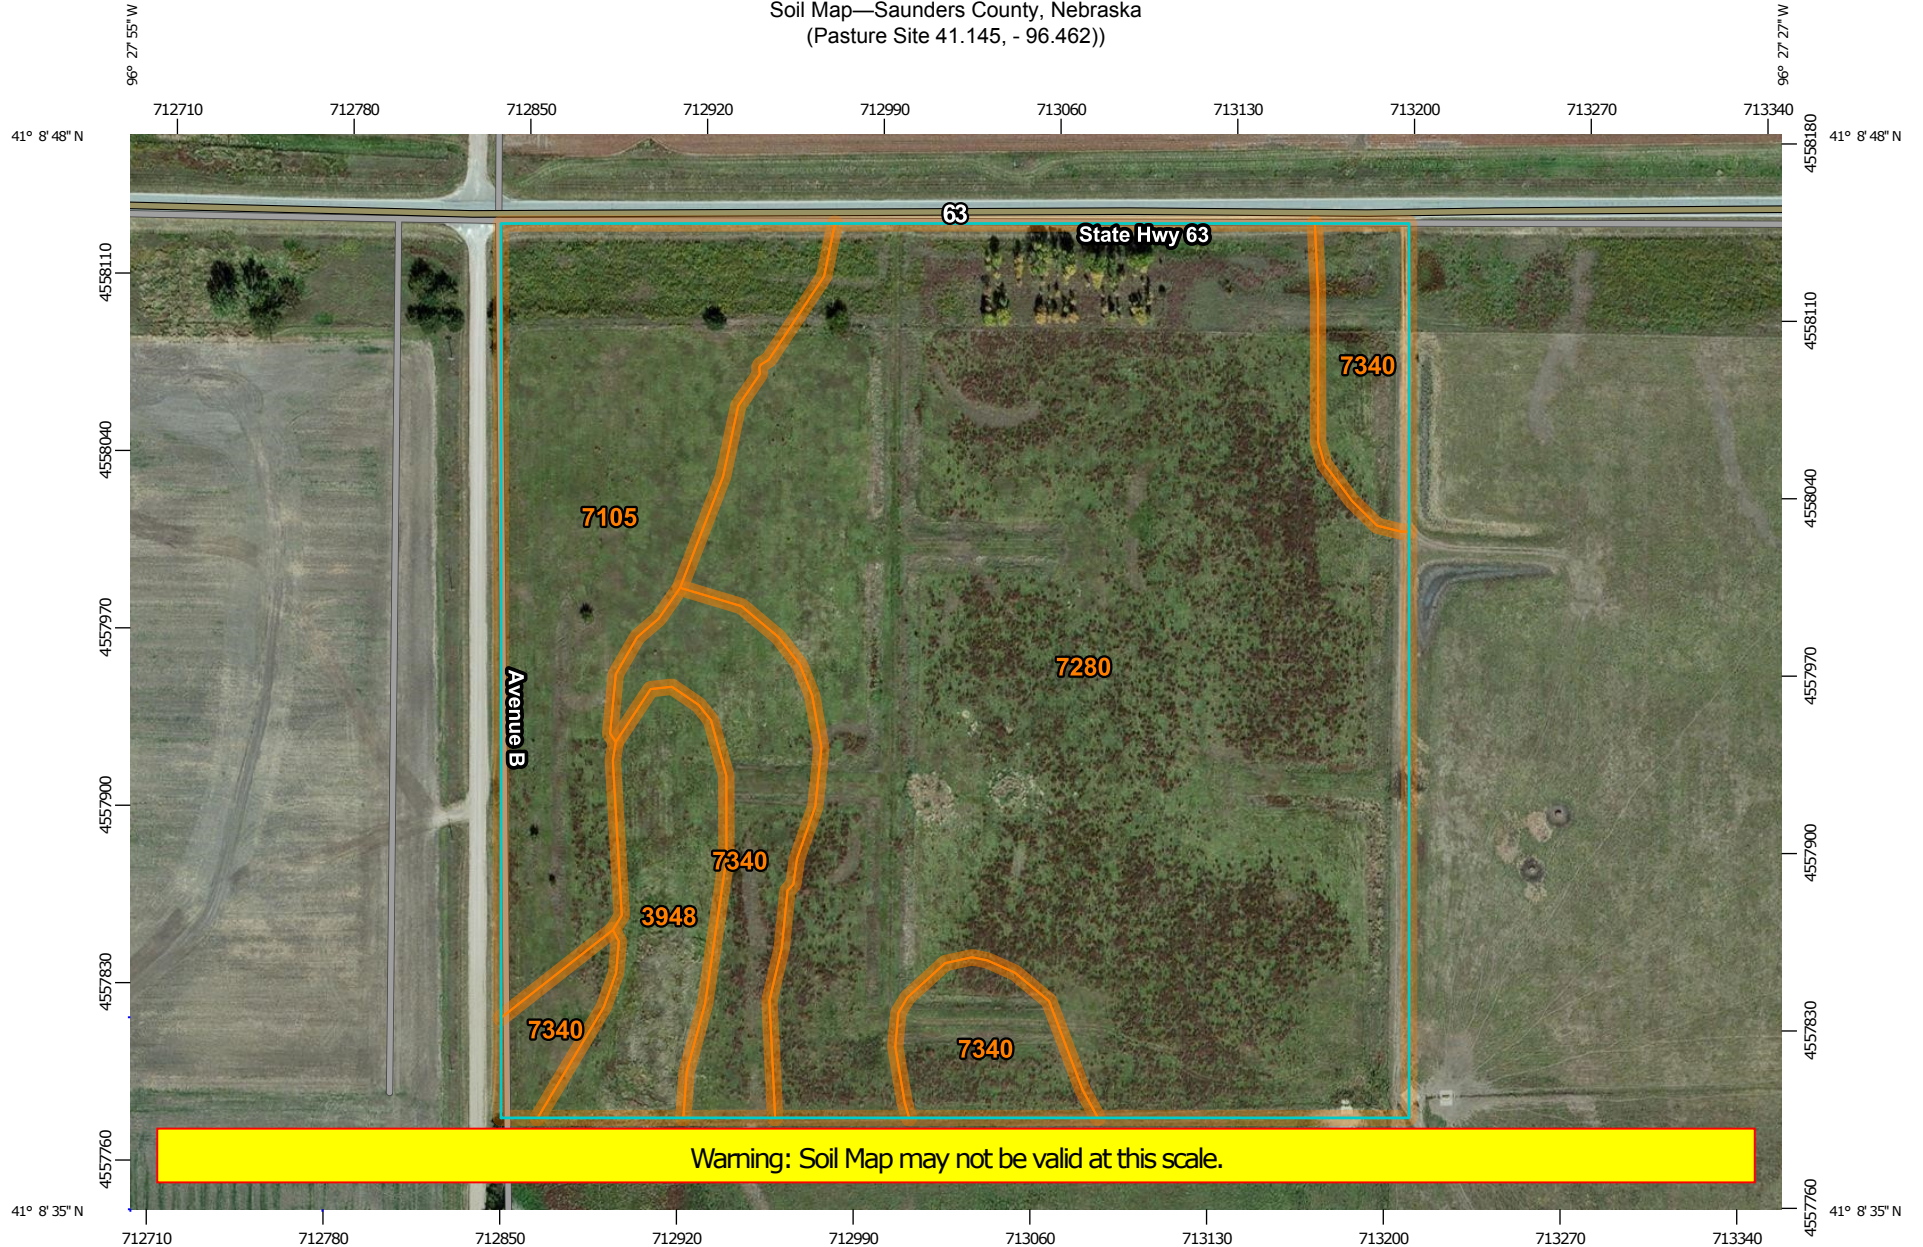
Soil Map—Saunders County, Nebraska
(Pasture Site 41.145, - 96.462))

96° 27' 55" W
96° 27' 27" W

712710 712780 712850 712920 712990 713060 713130 713200 713270 713340

41° 8' 48" N
41° 8' 48" N

4558180
4558110
4558110
4558040
4558040
4557970
4557970
4557900
4557900
4557830
4557830
4557760
4557760

63
State Hwy 63
7340
7105
7280
Avenue B
7340
3948
7340
7340

Warning: Soil Map may not be valid at this scale.

41° 8' 35" N
41° 8' 35" N

712710 712780 712850 712920 712990 713060 713130 713200 713270 713340